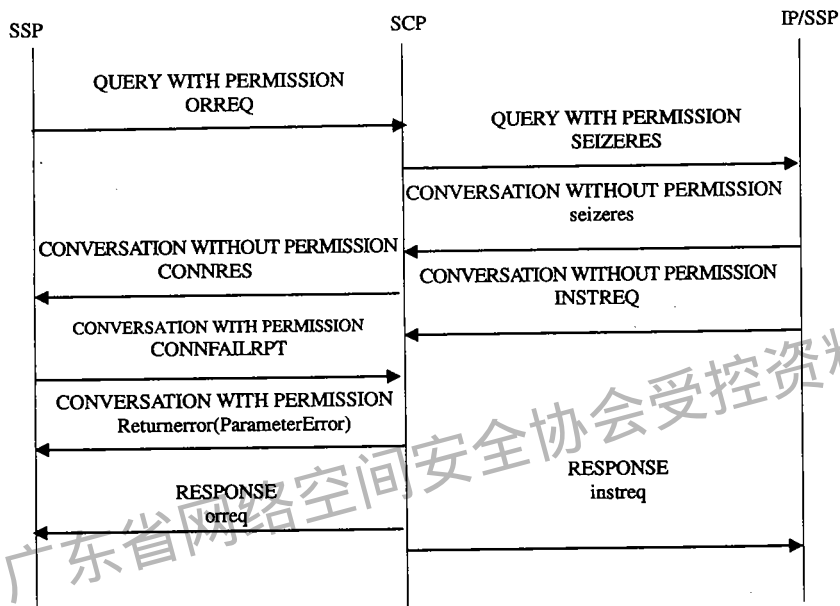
SSP

SCP

IP/SSP

QUERY WITH PERMISSION
ORREQ

QUERY WITH PERMISSION
SEIZERES

CONVERSATION WITHOUT PERMISSION
seizeres

CONVERSATION WITHOUT PERMISSION
CONNRES

CONVERSATION WITHOUT PERMISSION
INSTREQ

CONVERSATION WITH PERMISSION
CONNFAILRPT

CONVERSATION WITH PERMISSION
Returnerror(ParameterError)

RESPONSE
instreq

RESPONSE
orreq

广东省网络空间安全协会受控资料